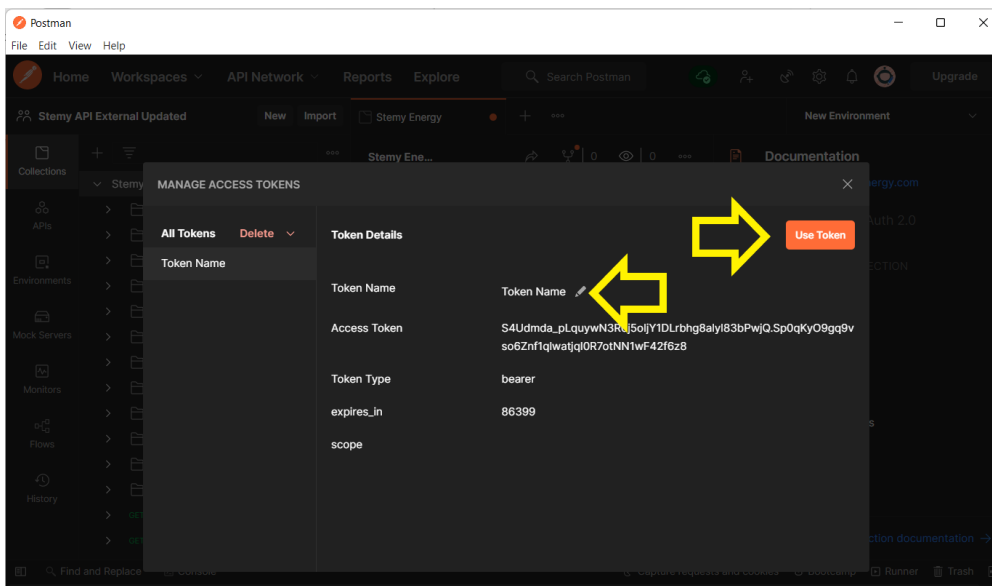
Postman

File Edit View Help

Home Workspaces API Network Reports Explore Search Postman Upgrade

Stemy API External Updated New Import Stemy Energy New Environment

Collections

APIs

Environments

Mock Servers

Monitors

Flows

History

Stemy Ene... Documentation

MANAGE ACCESS TOKENS

All Tokens Delete

Token Name

Token Details

Use Token

Token Name Token Name

Access Token S4Udmda_pLquywN3R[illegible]j5oljY1DLrbhg8alyI83bPwjQ.Sp0qKyO9gq9vso6Znf1qlwatjql0R7otNN1wF42f6z8

Token Type bearer

expires_in 86399

scope

Find and Replace Console Runner Trash